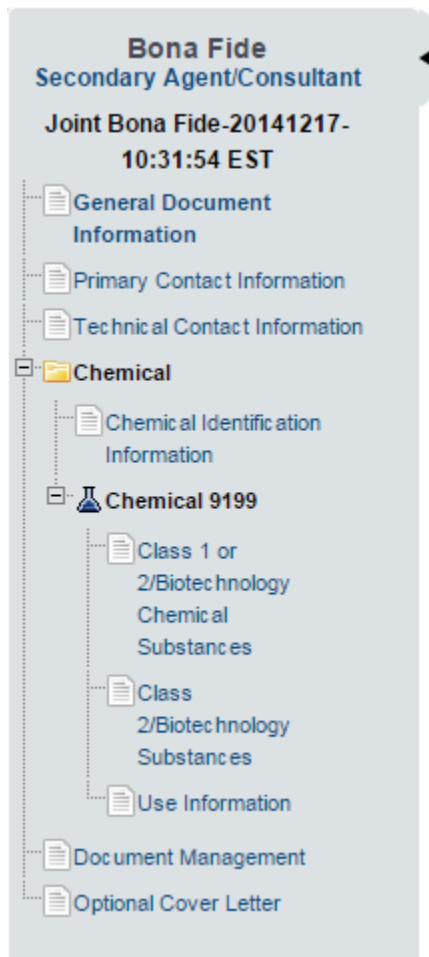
Bona Fide
Secondary Agent/Consultant

Joint Bona Fide-20141217-10:31:54 EST

General Document Information

Primary Contact Information

Technical Contact Information

Chemical

Chemical Identification Information

Chemical 9199

Class 1 or 2/Biotechnology Chemical Substances

Class 2/Biotechnology Substances

Use Information

Document Management

Optional Cover Letter